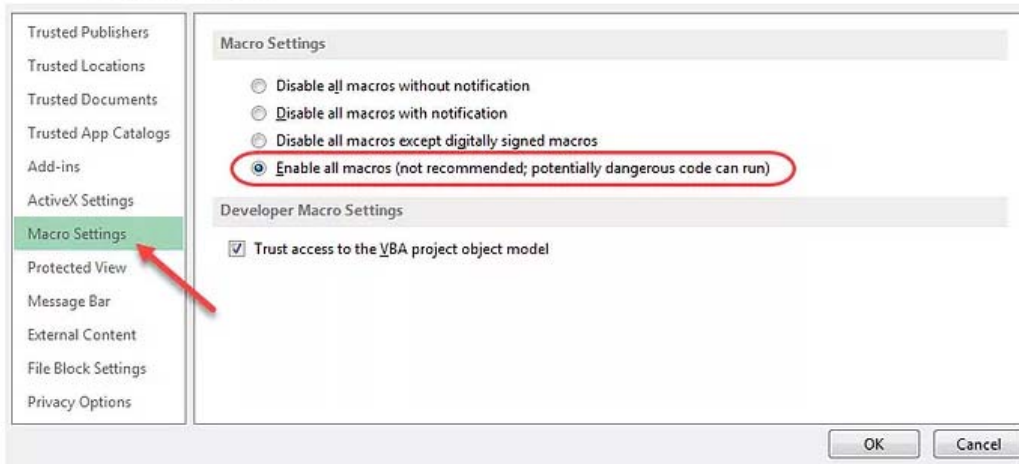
Trusted Publishers
Trusted Locations
Trusted Documents
Trusted App Catalogs
Add-ins
ActiveX Settings
Macro Settings
Protected View
Message Bar
External Content
File Block Settings
Privacy Options

Macro Settings

Disable all macros without notification
Disable all macros with notification
Disable all macros except digitally signed macros
Enable all macros (not recommended; potentially dangerous code can run)

Developer Macro Settings

Trust access to the VBA project object model

OK
Cancel